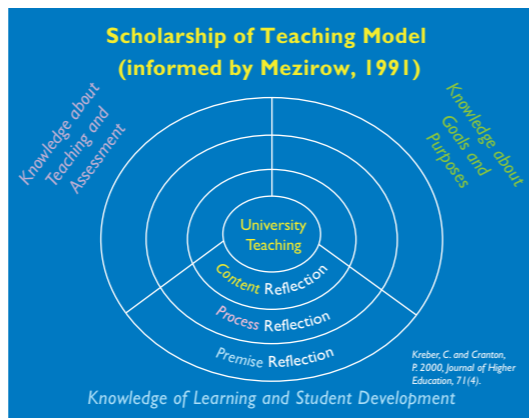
Scholarship of Teaching Model
(informed by Mezirow, 1991)

Knowledge about Teaching and Assessment

Knowledge about Goals and Purposes

University Teaching

Content Reflection

Process Reflection

Premise Reflection

Kreber, C. and Cranton, P. 2000, Journal of Higher Education, 71(4).

Knowledge of Learning and Student Development